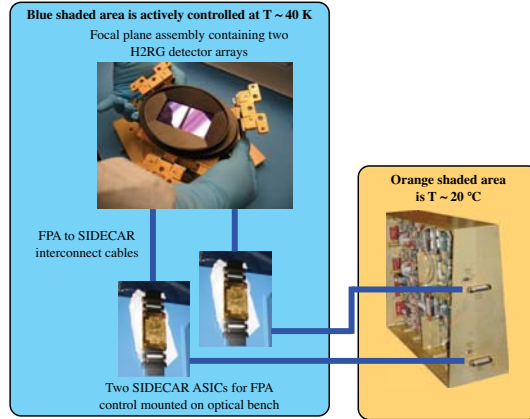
Blue shaded area is actively controlled at T ~ 40 K

Focal plane assembly containing two H2RG detector arrays

FPA to SIDECAR interconnect cables

Two SIDECAR ASICs for FPA control mounted on optical bench

Orange shaded area is T ~ 20 °C